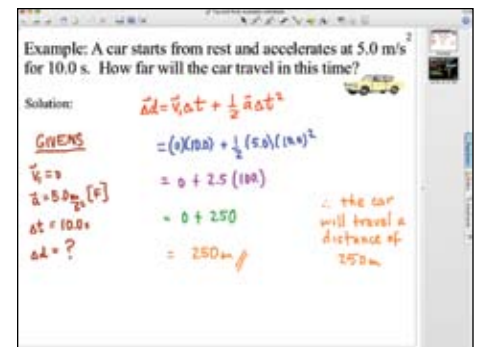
Example: A car starts from rest and accelerates at 5.0 m/s$^2$ for 10.0 s. How far will the car travel in this time?

Solution:

$\Delta\vec{d} = \vec{v}_1\Delta t + \frac{1}{2}\vec{a}\Delta t^2$

GIVENS

$\vec{v}_1 = 0$

$\vec{a} = 5.0\frac{m}{s^2}$ [F]

$\Delta t = 10.0s$

$\Delta d = ?$

$= (0)(10.0) + \frac{1}{2}(5.0)(10.0)^2$

$= 0 + 2.5(100)$

$= 0 + 250$

$= 250m$

$\therefore$ the car will travel a distance of 250m